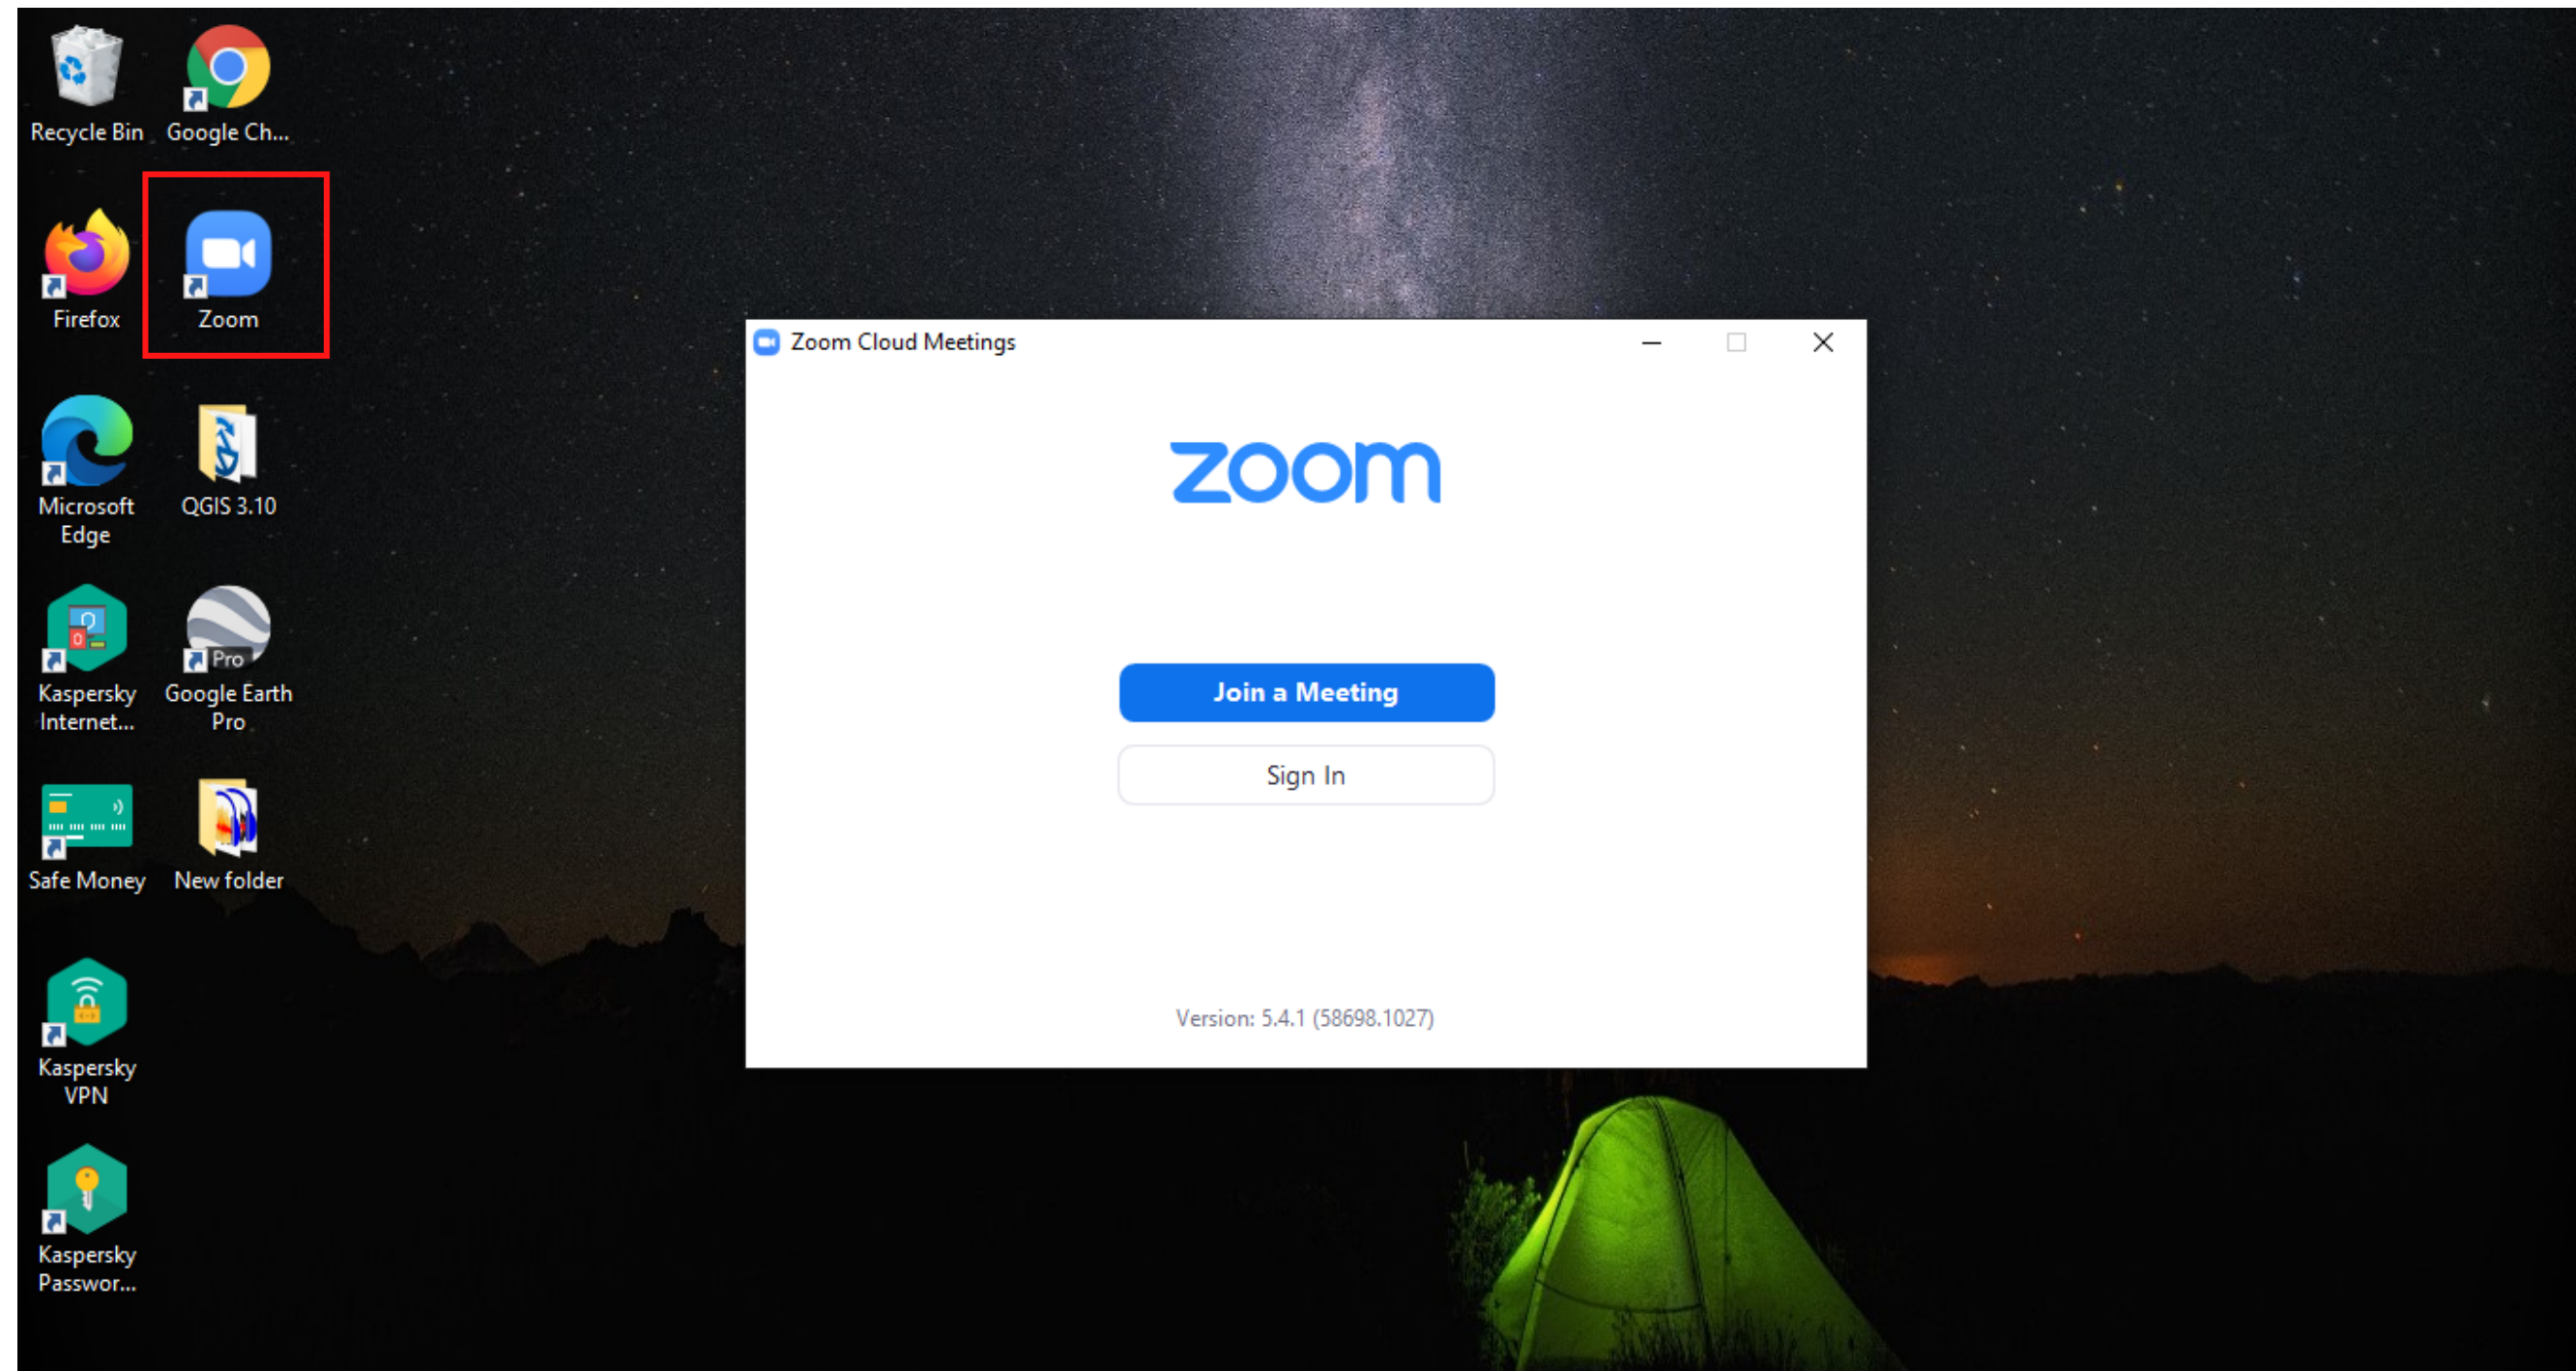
Recycle Bin
Google Ch...

Firefox
Zoom

Microsoft Edge
QGIS 3.10

Kaspersky Internet...
Pro
Google Earth Pro

Safe Money
New folder

Kaspersky VPN

Kaspersky Passwor...

Zoom Cloud Meetings

zoom

Join a Meeting

Sign In

Version: 5.4.1 (58698.1027)